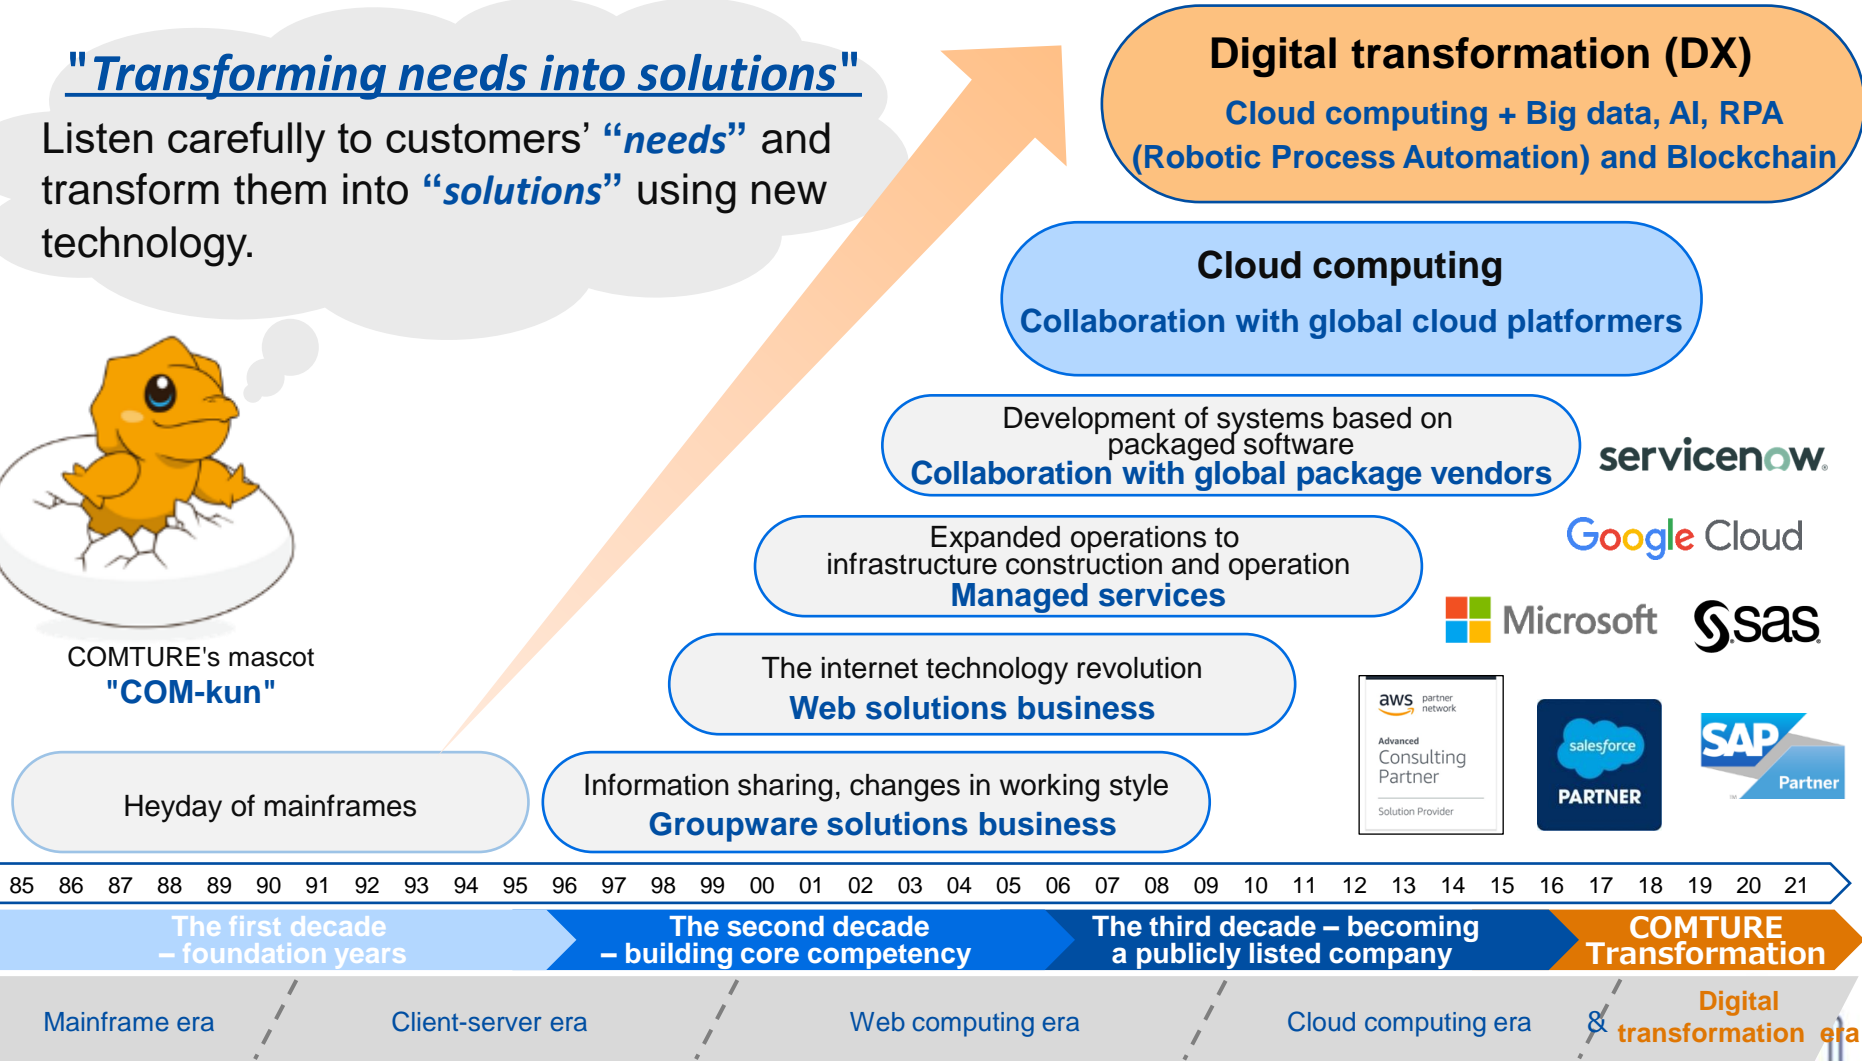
"Transforming needs into solutions"

Listen carefully to customers' "needs" and transform them into "solutions" using new technology.

COMTURE's mascot "COM-kun"

Digital transformation (DX)
Cloud computing + Big data, AI, RPA (Robotic Process Automation) and Blockchain

Cloud computing
Collaboration with global cloud platformers

Development of systems based on packaged software
Collaboration with global package vendors

servicenow

Google Cloud

Expanded operations to infrastructure construction and operation
Managed services

Microsoft

sas

The internet technology revolution
Web solutions business

aws partner network
Advanced Consulting Partner
Solution Provider

salesforce PARTNER

SAP Partner

Heyday of mainframes

Information sharing, changes in working style
Groupware solutions business

85 86 87 88 89 90 91 92 93 94 95 96 97 98 99 00 01 02 03 04 05 06 07 08 09 10 11 12 13 14 15 16 17 18 19 20 21

The first decade – foundation years

The second decade – building core competency

The third decade – becoming a publicly listed company

COMTURE Transformation

Mainframe era

Client-server era

Web computing era

Cloud computing era

& Digital transformation era